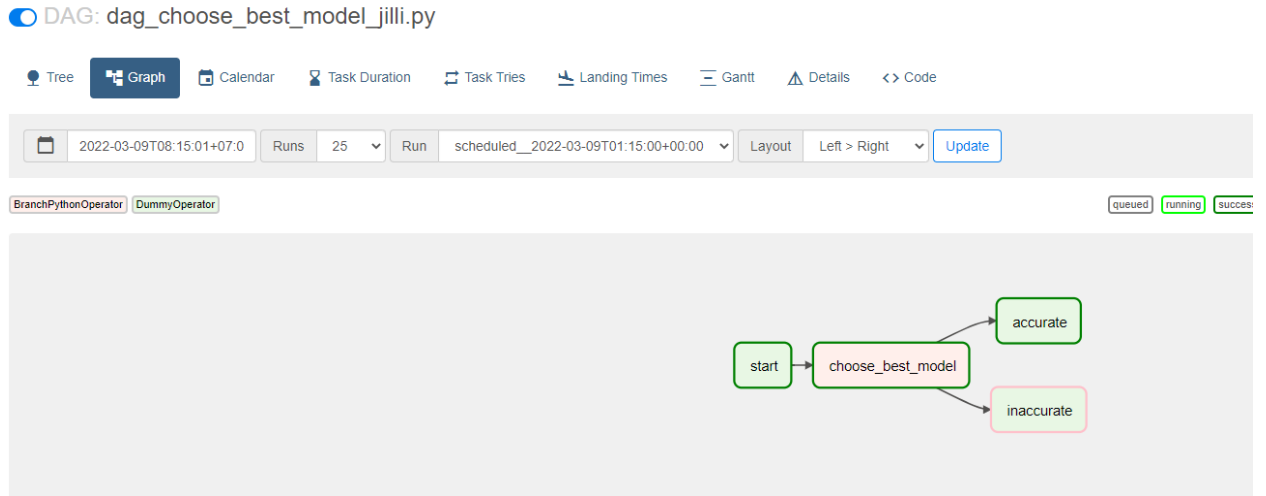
DAG: dag_choose_best_model_jilli.py

Tree Graph Calendar Task Duration Task Tries Landing Times Gantt Details <> Code

2022-03-09T08:15:01+07:0 Runs 25 Run scheduled__2022-03-09T01:15:00+00:00 Layout Left > Right Update

BranchPythonOperator DummyOperator

queued running succes

accurate

start choose_best_model

inaccurate